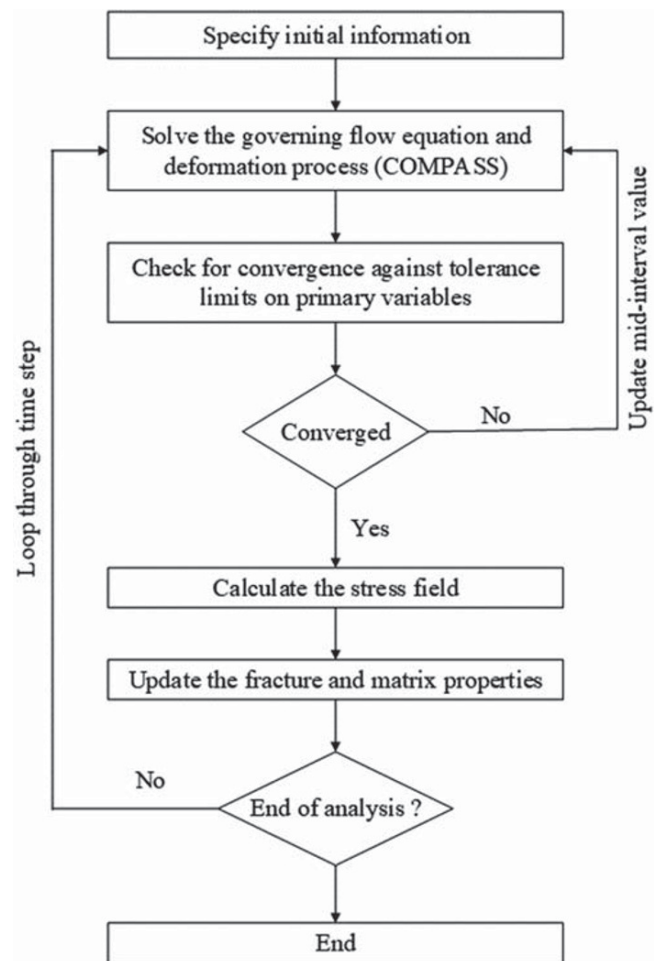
Specify initial information

Solve the governing flow equation and deformation process (COMPASS)

Update mid-interval value

Check for convergence against tolerance limits on primary variables

Loop through time step

Converged

No

Yes

Calculate the stress field

Update the fracture and matrix properties

No

End of analysis ?

End